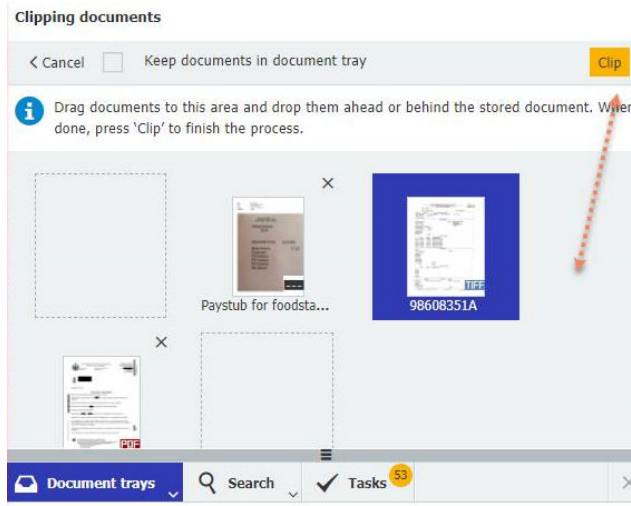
Clipping documents

< Cancel Keep documents in document tray Clip

Drag documents to this area and drop them ahead or behind the stored document. When done, press 'Clip' to finish the process.

×

Paystub for foodsta...

TIFF
98608351A

×

PDF

Document trays Search Tasks 53